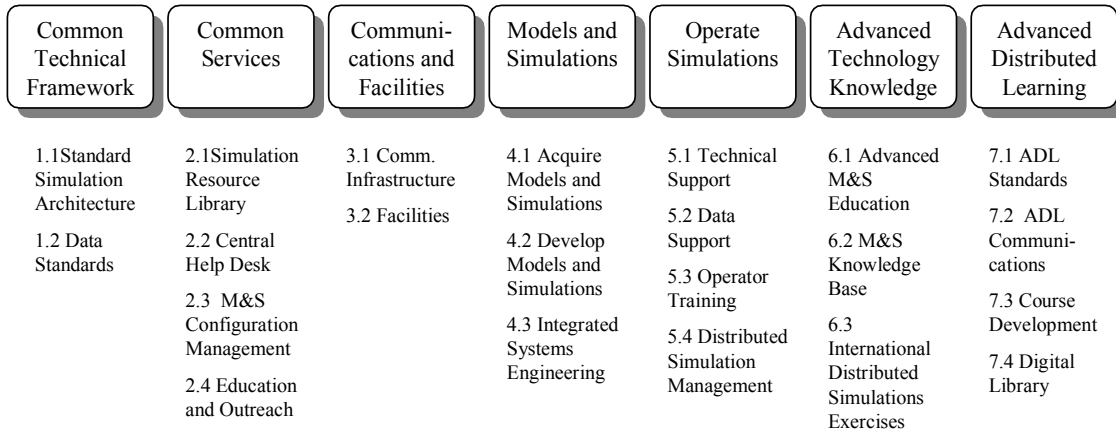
Common Technical Framework

1.1Standard Simulation Architecture

1.2 Data Standards

Common Services

2.1Simulation Resource Library

2.2 Central Help Desk

2.3 M&S Configuration Management

2.4 Education and Outreach

Communications and Facilities

3.1 Comm. Infrastructure

3.2 Facilities

Models and Simulations

4.1 Acquire Models and Simulations

4.2 Develop Models and Simulations

4.3 Integrated Systems Engineering

Operate Simulations

5.1 Technical Support

5.2 Data Support

5.3 Operator Training

5.4 Distributed Simulation Management

Advanced Technology Knowledge

6.1 Advanced M&S Education

6.2 M&S Knowledge Base

6.3 International Distributed Simulations Exercises

Advanced Distributed Learning

7.1 ADL Standards

7.2 ADL Communications

7.3 Course Development

7.4 Digital Library